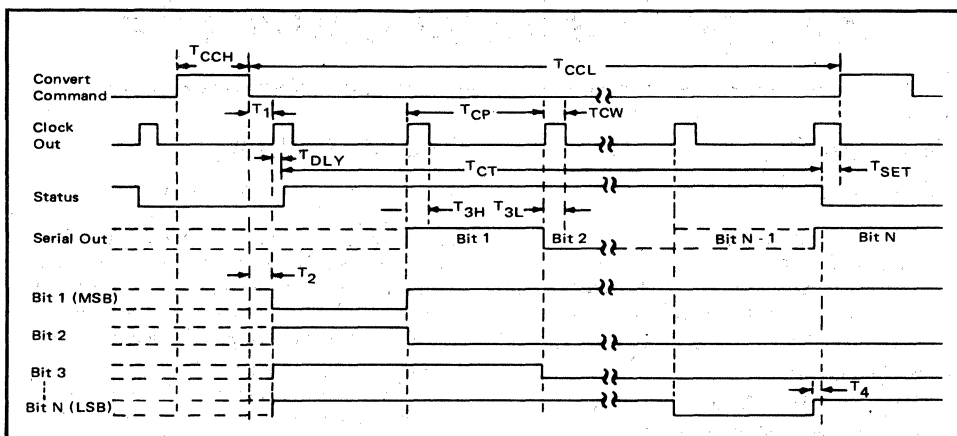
$T_{CCH}$

$T_{CCL}$

Convert Command

$T_1$

$T_{CP}$

TCW

Clock Out

$T_{DLY}$

$T_{CT}$

$T_{SET}$

Status

$T_{3H}$ $T_{3L}$

Serial Out

Bit 1

Bit 2

Bit N - 1

Bit N

$T_2$

Bit 1 (MSB)

Bit 2

Bit 3

$T_4$

Bit N (LSB)